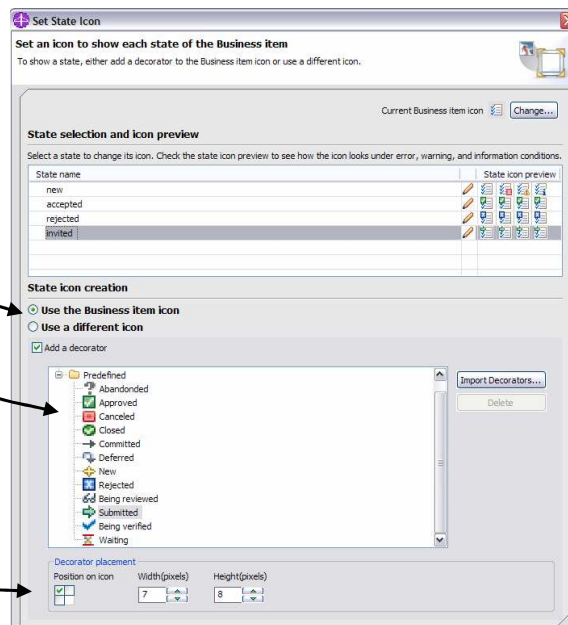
Set State Icon

Set an icon to show each state of the Business item

To show a state, either add a decorator to the Business item icon or use a different icon.

Current Business item icon Change...

State selection and icon preview

Select a state to change its icon. Check the state icon preview to see how the icon looks under error, warning, and information conditions.

| State name | | State icon preview |
|---|---|---|
| new | | |
| accepted | | |
| rejected | | |
| invited | | |

State icon creation

Use the Business item icon

Use a different icon

Add a decorator

Predefined
Abandonded
Approved
Canceled
Closed
Committed
Deferred
New
Rejected
Being reviewed
Submitted
Being verified
Waiting

Import Decorators...

Delete

Decorator placement

Position on icon Width(pixels) Height(pixels)

7 8